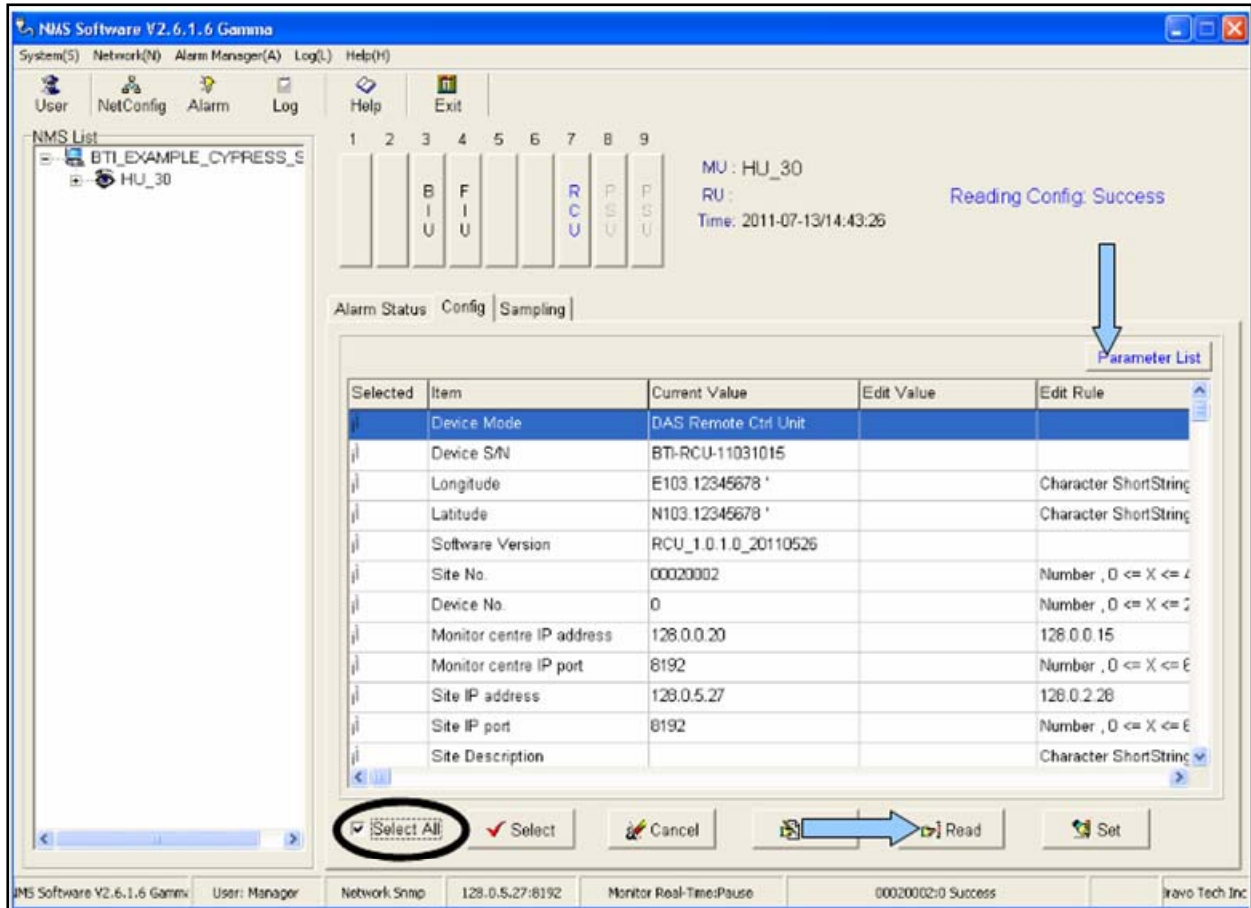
NMS Software V2.6.1.6 Gamma

System(S) Network(N) Alarm Manager(A) Log(L) Help(H)

User NetConfig Alarm Log Help Exit

NMS List
BTI_EXAMPLE_CYPRESS_S
HU_30

1 2 3 4 5 6 7 8 9

B I U
F I U
R C U
P S U
P S U

MU : HU_30
RU :
Time: 2011-07-13/14:43:26

Reading Config: Success

Alarm Status Config Sampling

Parameter List

| Selected | Item | Current Value | Edit Value | Edit Rule |
|---|---|---|---|---|
| | Device Mode | DAS Remote Ctrl Unit | | |
| | Device S/N | BTI-RCU-11031015 | | |
| | Longitude | E103.12345678 ' | | Character ShortString |
| | Latitude | N103.12345678 ' | | Character ShortString |
| | Software Version | RCU_1.0.1.0_20110526 | | |
| | Site No. | 00020002 | | Number , 0 <= X <= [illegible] |
| | Device No. | 0 | | Number , 0 <= X <= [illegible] |
| | Monitor centre IP address | 128.0.0.20 | | 128.0.0.15 |
| | Monitor centre IP port | 8192 | | Number , 0 <= X <= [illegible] |
| | Site IP address | 128.0.5.27 | | 128.0.2.28 |
| | Site IP port | 8192 | | Number , 0 <= X <= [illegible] |
| | Site Description | | | Character ShortString |

Select All Select Cancel Read Set

NMS Software V2.6.1.6 Gamma User: Manager Network Snmp 128.0.5.27:8192 Monitor Real-Time:Pause 00020002:0 Success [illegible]ravo Tech Inc